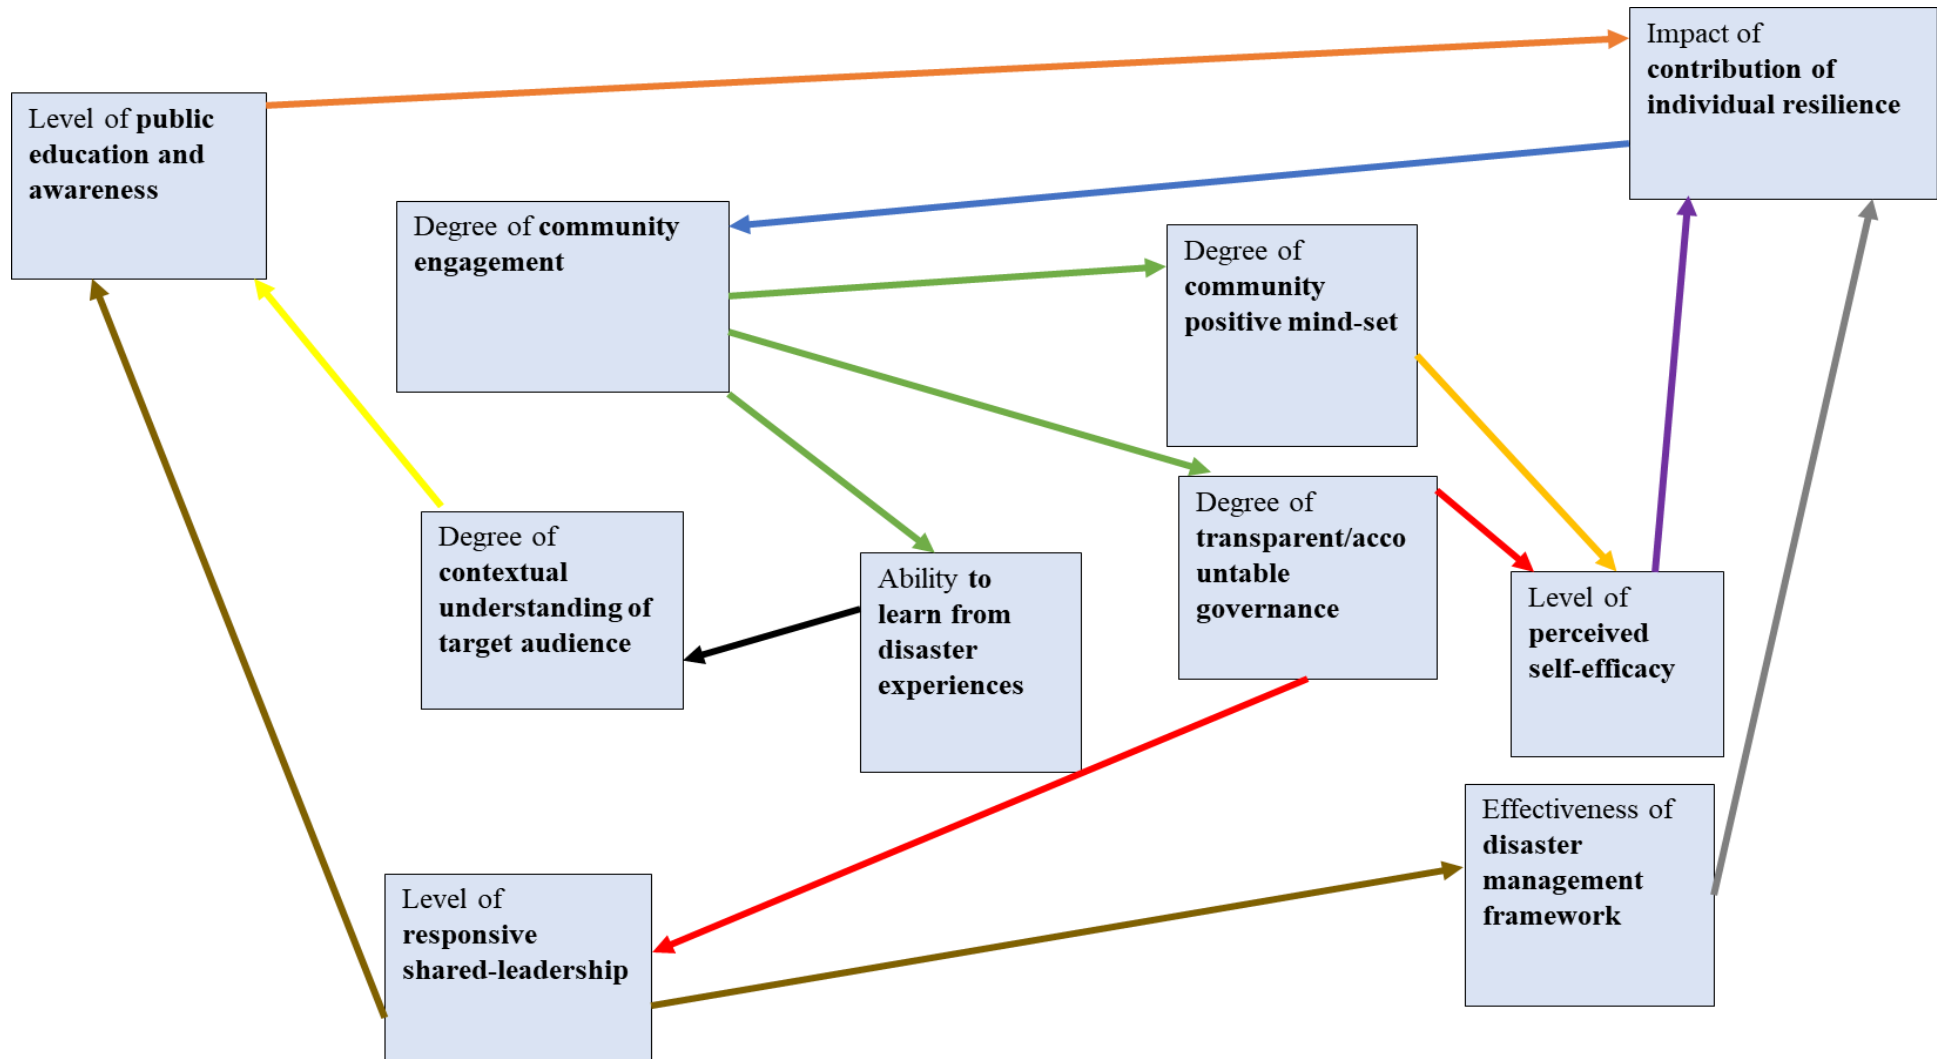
Impact of **contribution of individual resilience**

Level of **public education and awareness**

Degree of **community engagement**

Degree of **community positive mind-set**

Degree of **contextual understanding of target audience**

Ability **to learn from disaster experiences**

Degree of **transparent/accountable governance**

Level of **perceived self-efficacy**

Effectiveness of **disaster management framework**

Level of **responsive shared-leadership**